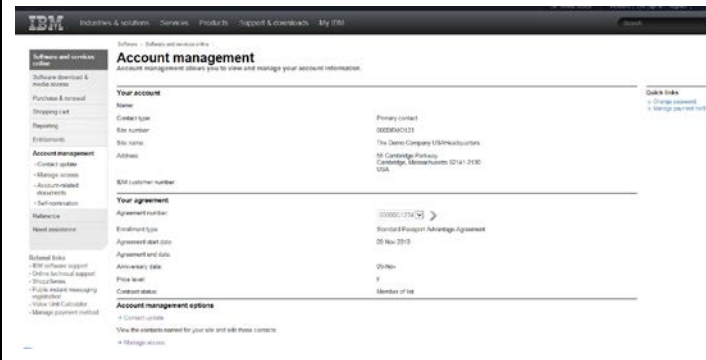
IBM Industries & solutions Services Products Support & downloads My IBM

Search

Software > Software and services online

Account management

Account management allows you to view and manage your account information.

Software and services online

Software download & media access

Purchase & renewal

Shopping cart

Reporting

Entitlements

Account management

- Contact update
- Manage access
- Account-related documents
- Self-nomination

Reference

Need assistance

Related links

- IBM software support
- Online technical support
- ShopzSeries
- Public instant messaging registration
- Value Unit Calculator
- Manage payment method

Your account

Name

Contact type: Primary contact

Site number: 0000DEMO121

Site name: The Demo Company USA Headquarters

Address: 55 Cambridge Parkway Cambridge, Massachusetts 02141-2190 USA

IBM customer number

Your agreement

Agreement number: 0000DC1234

Enrollment type: Standard Passport Advantage Agreement

Agreement start date: 05 Nov 2010

Agreement end date

Anniversary date: 05-Nov

Price level: F

Contact status: Member of list

Account management options

» Contact update

View the contacts named for your site and edit these contacts

» Manage access

Quick links

» Change password

» Manage payment meth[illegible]